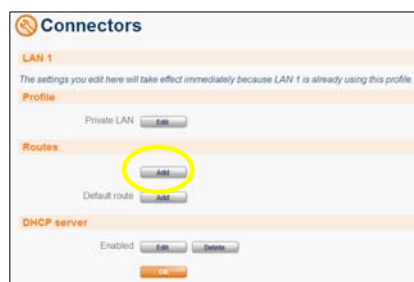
Connectors

LAN 1

The settings you edit here will take effect immediately because LAN 1 is already using this profile.

Profile

Private LAN Edit

Routes

Add

Default route Add

DHCP server

Enabled Edit Delete

OK